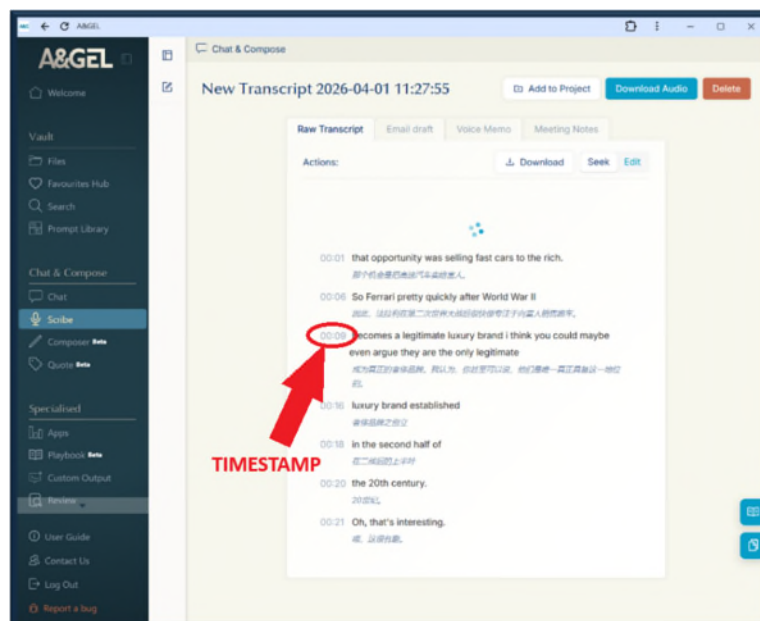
A&GEL

A&GEL

Welcome

Vault

Files

Favourites Hub

Search

Prompt Library

Chat & Compose

Chat

Scribe

Composer Beta

Quote Beta

Specialised

Apps

Playbook Beta

Custom Output

Review

User Guide

Contact Us

Log Out

Report a bug

Chat & Compose

New Transcript 2026-04-01 11:27:55

Add to Project

Download Audio

Delete

Raw Transcript

Email draft

Voice Memo

Meeting Notes

Actions:

Download

Seek

Edit

00:01 that opportunity was selling fast cars to the rich.
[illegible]

00:06 So Ferrari pretty quickly after World War II
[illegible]

00:09 becomes a legitimate luxury brand i think you could maybe even argue they are the only legitimate
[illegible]

00:16 luxury brand established
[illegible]

00:18 in the second half of
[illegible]

00:20 the 20th century.
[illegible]

00:21 Oh, that's interesting.
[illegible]

TIMESTAMP